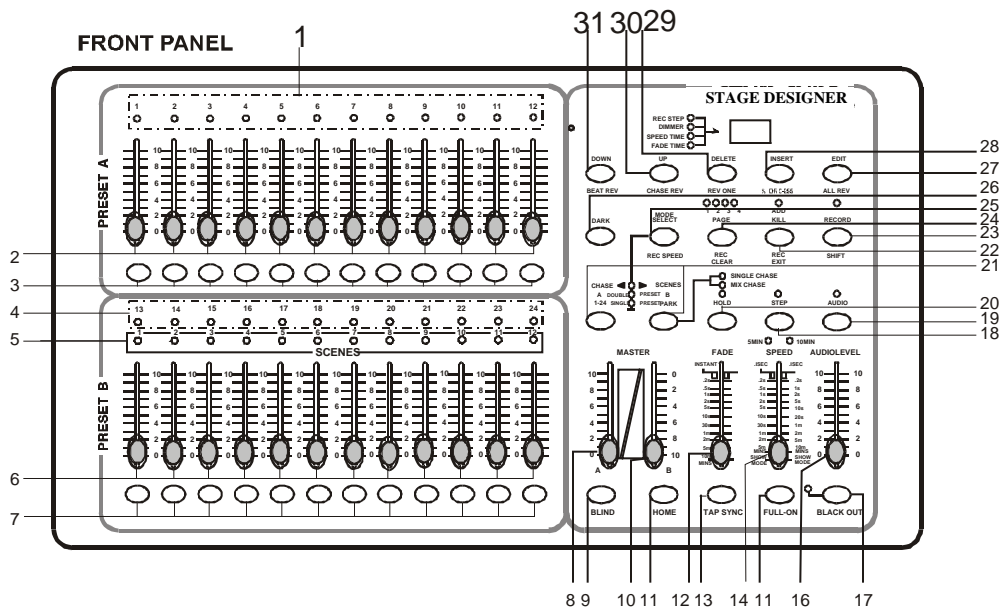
FRONT PANEL

1

31 30 29

STAGE DESIGNER

PRESET A

1 2 3 4 5 6 7 8 9 10 11 12

10 8 6 4 2 0

REC STEP
DIMMER
SPEED TIME
FADE TIME

DOWN
BEAT REV

UP
CHASE REV

DELETE
REV ONE

INSERT
% OR 0-255

EDIT
ALL REV

28
27
26
25
24
23
22
21
20
19
18

DARK

MODE SELECT
REC SPEED

1 2 3 4
ADD
PAGE
REC CLEAR

KILL
REC EXIT

RECORD
SHIFT

2
3
4
5

CHASE
A 1-24
DOUBLE
SINGLE
SCENES
PRESET B
PRESET PARK

SINGLE CHASE
MIX CHASE

HOLD

STEP

AUDIO

5MIN
10MIN

13 14 15 16 17 18 19 20 21 22 23 24

SCENES

PRESET B

MASTER

FADE

SPEED

AUDIOLEVEL

INSTANT

.2s .5s 1s 2s 3s 5s 10s 30s 1m 2m 5m 10m MINS

.2s .5s 1s 2s 5s 10s 20s 1m 2m 5m 10m MINS SHOW MODE

A B

6
7

BLIND

HOME

TAP SYNC

FULL-ON

BLACK OUT

8 9 10 11 12 13 14 11 16 17